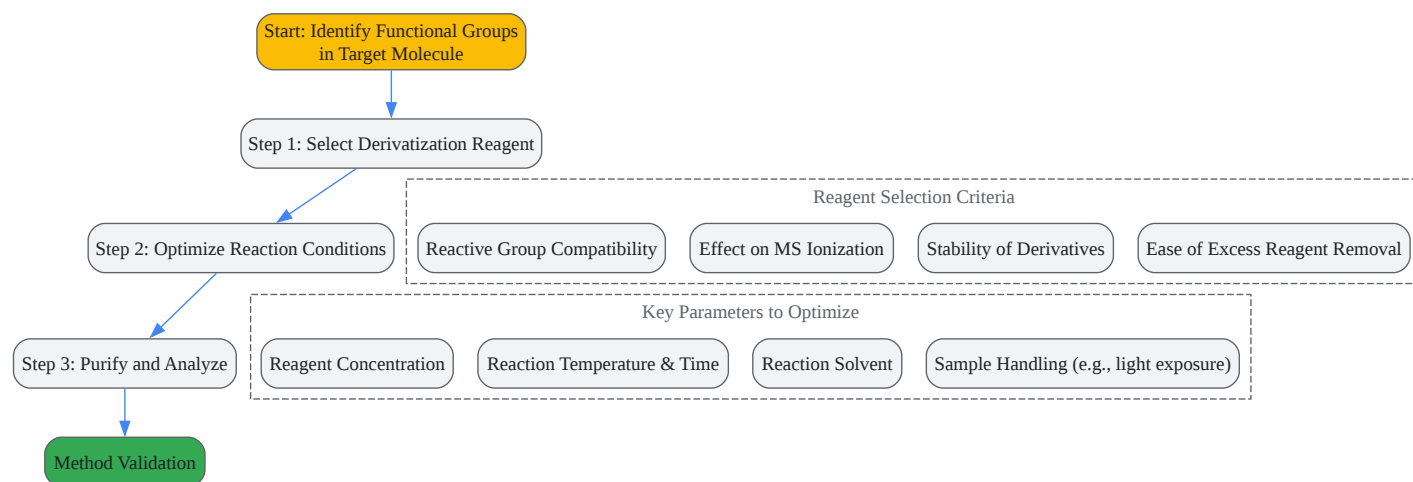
Start: Identify Functional Groups in Target Molecule

Step 1: Select Derivatization Reagent

Reagent Selection Criteria

Reactive Group Compatibility

Effect on MS Ionization

Stability of Derivatives

Ease of Excess Reagent Removal

Step 2: Optimize Reaction Conditions

Key Parameters to Optimize

Reagent Concentration

Reaction Temperature & Time

Reaction Solvent

Sample Handling (e.g., light exposure)

Step 3: Purify and Analyze

Method Validation